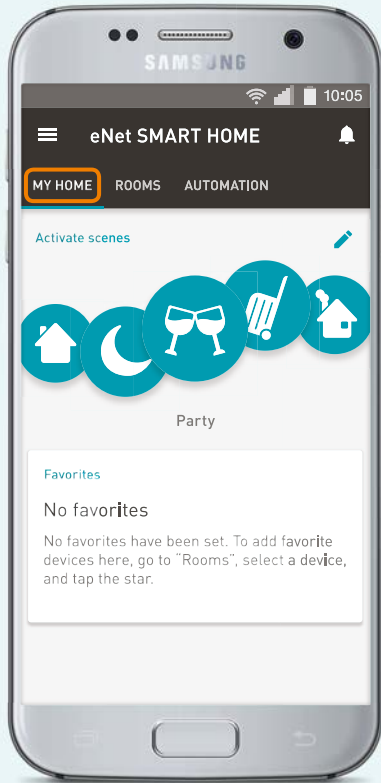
SAMSUNG

10:05

eNet SMART HOME

MY HOME ROOMS AUTOMATION

Activate scenes

Party

Favorites

No favorites

No favorites have been set. To add favorite devices here, go to "Rooms", select a device, and tap the star.